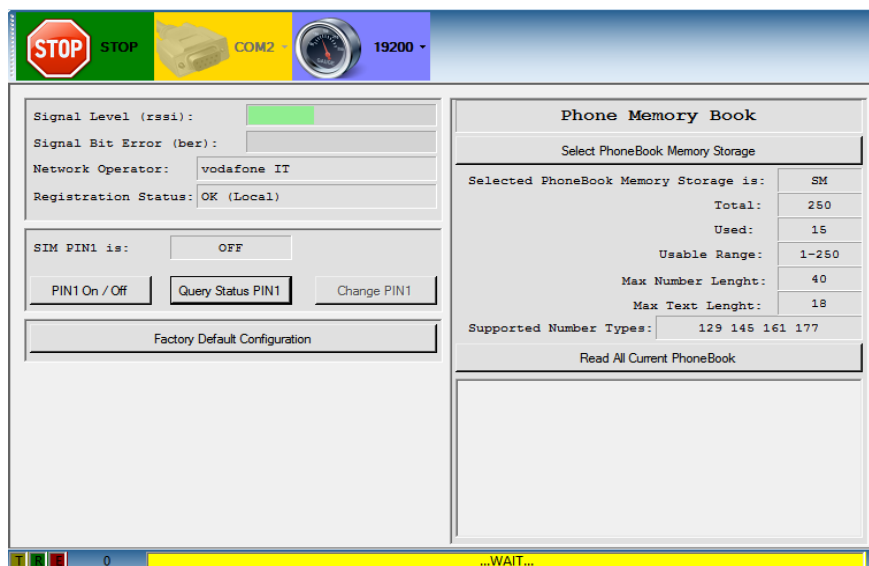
STOP STOP COM2 19200

Signal Level (rssi):
Signal Bit Error (ber):
Network Operator: vodafone IT
Registration Status: OK (Local)

SIM PIN1 is: OFF

PIN1 On / Off
Query Status PIN1
Change PIN1

Factory Default Configuration

Phone Memory Book

Select PhoneBook Memory Storage

Selected PhoneBook Memory Storage is: SM
Total: 250
Used: 15
Usable Range: 1-250
Max Number Lenght: 40
Max Text Lenght: 18
Supported Number Types: 129 145 161 177

Read All Current PhoneBook

T R E 0 ...WAIT...